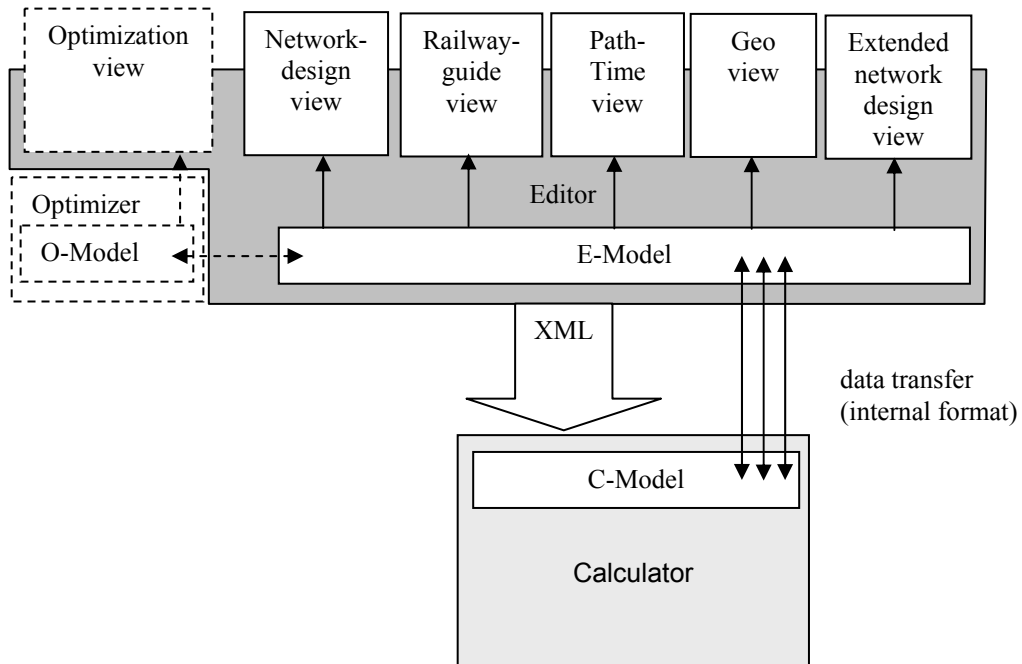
Optimization view

Network-design view

Railway-guide view

Path-Time view

Geo view

Extended network design view

Editor

Optimizer

O-Model

E-Model

XML

data transfer (internal format)

C-Model

Calculator